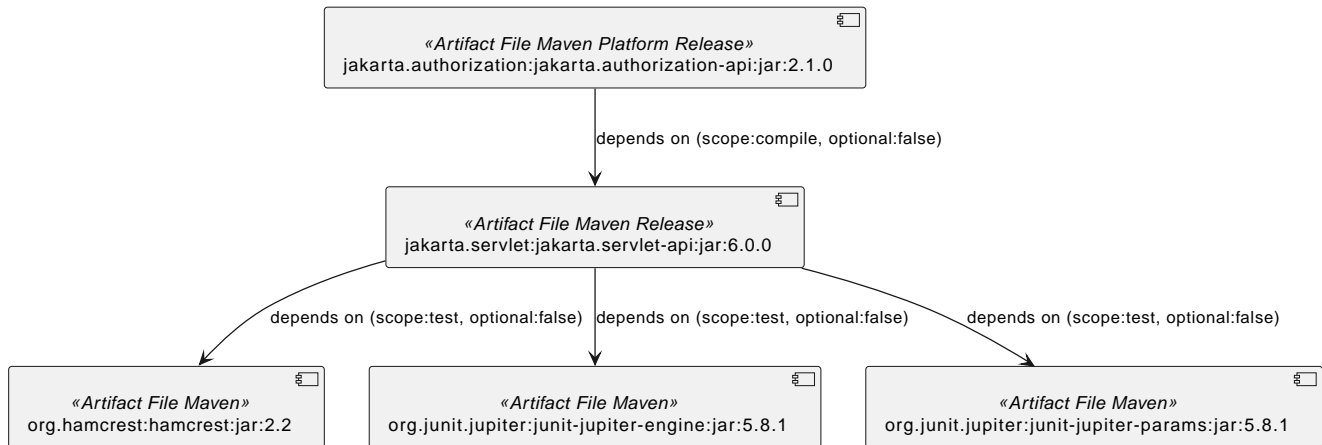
«Artifact File Maven Platform Release»
jakarta.authorization:jakarta.authorization-api:jar:2.1.0

depends on (scope:compile, optional:false)

«Artifact File Maven Release»
jakarta.servlet:jakarta.servlet-api:jar:6.0.0

depends on (scope:test, optional:false)

depends on (scope:test, optional:false)

depends on (scope:test, optional:false)

«Artifact File Maven»
org.hamcrest:hamcrest:jar:2.2

«Artifact File Maven»
org.junit.jupiter:junit-jupiter-engine:jar:5.8.1

«Artifact File Maven»
org.junit.jupiter:junit-jupiter-params:jar:5.8.1